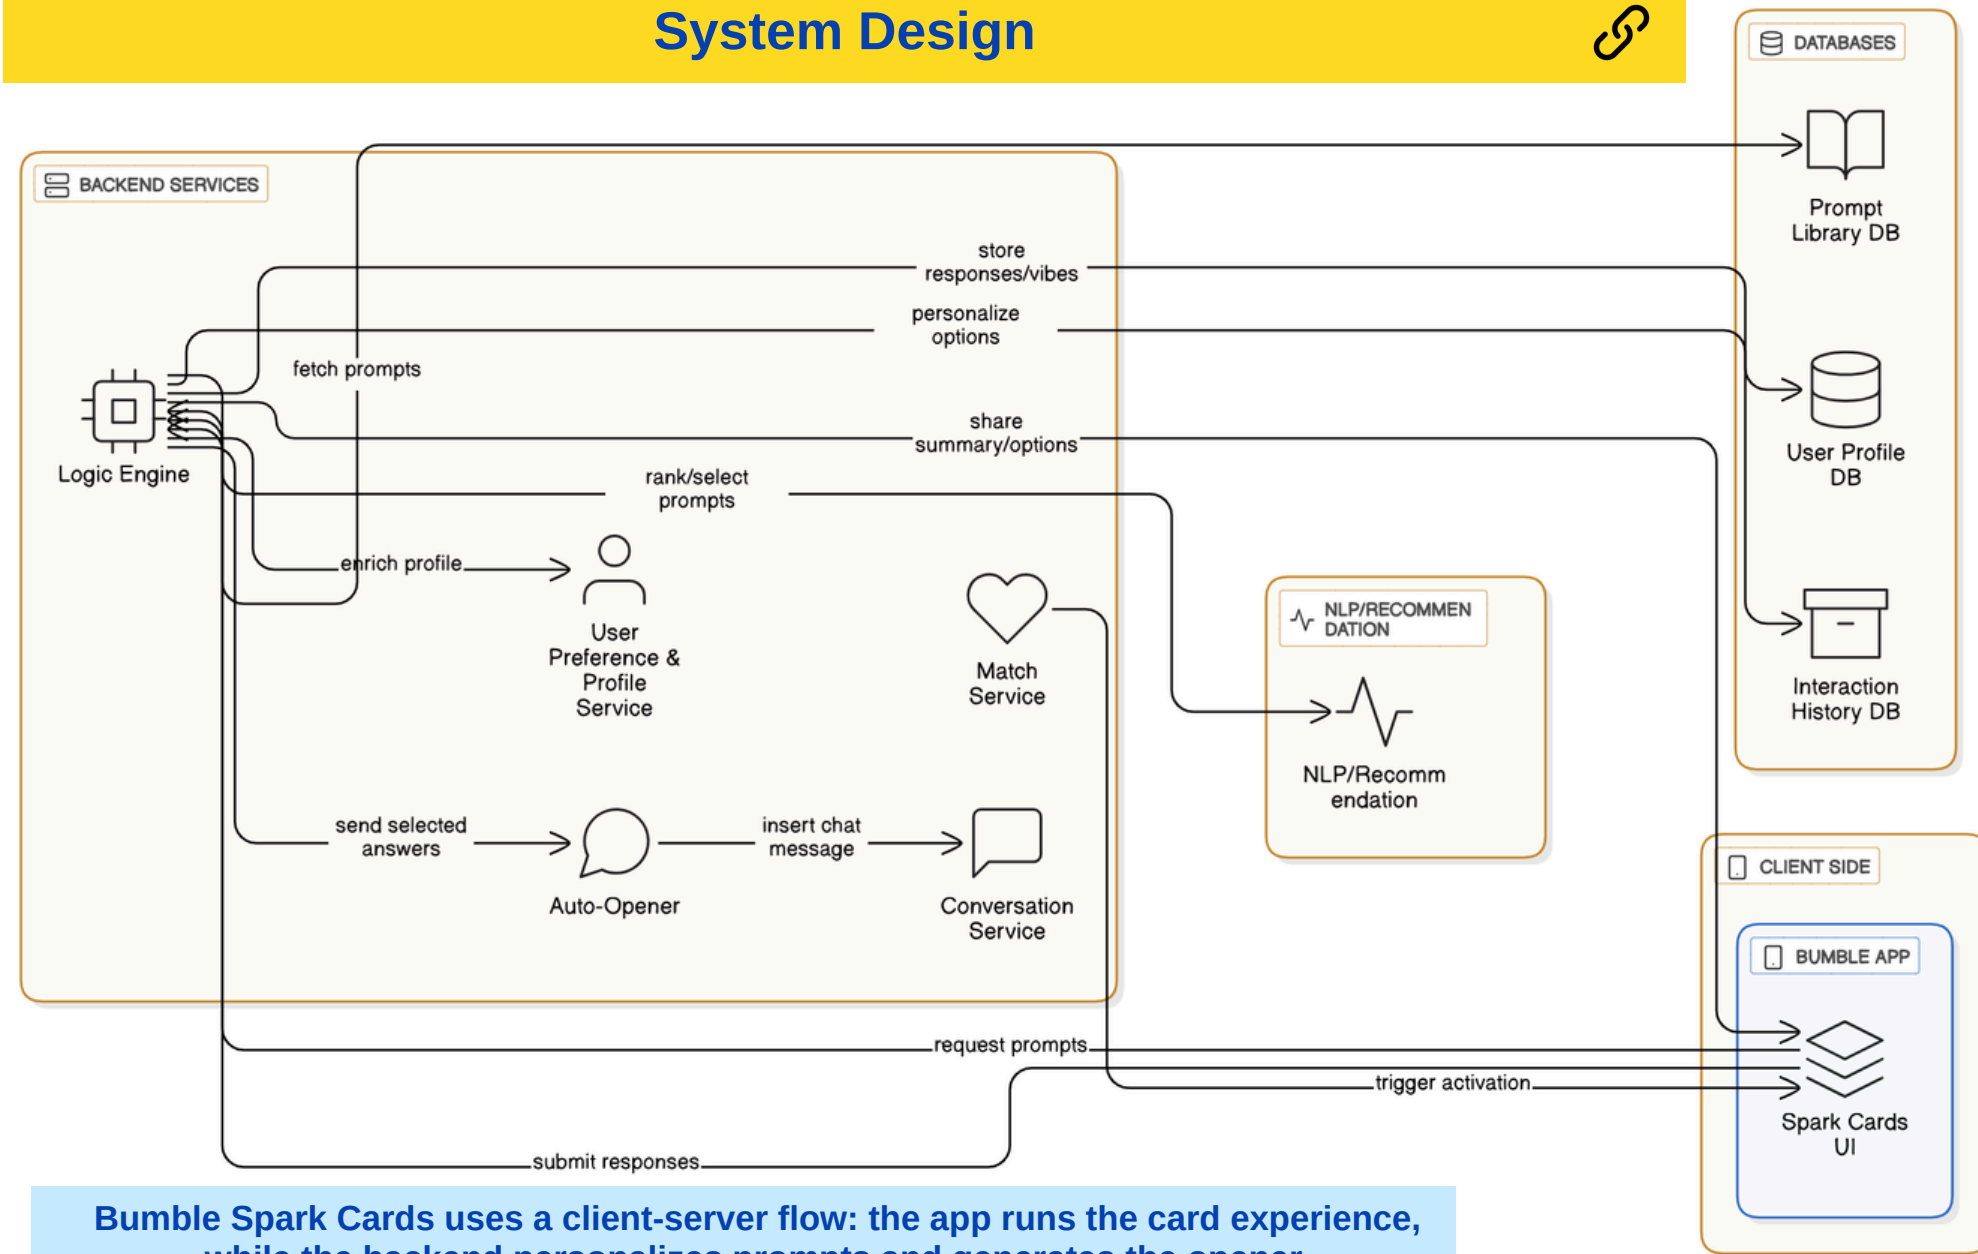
System Design

DATABASES

Prompt Library DB

User Profile DB

Interaction History DB

BACKEND SERVICES

store responses/vibes

personalize options

fetch prompts

share summary/options

Logic Engine

rank/select prompts

enrich profile

User Preference & Profile Service

Match Service

NLP/RECOMMEN DATION

NLP/Recomm endation

send selected answers

Auto-Opener

insert chat message

Conversation Service

CLIENT SIDE

BUMBLE APP

request prompts

trigger activation

Spark Cards UI

submit responses

Bumble Spark Cards uses a client-server flow: the app runs the card experience, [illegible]